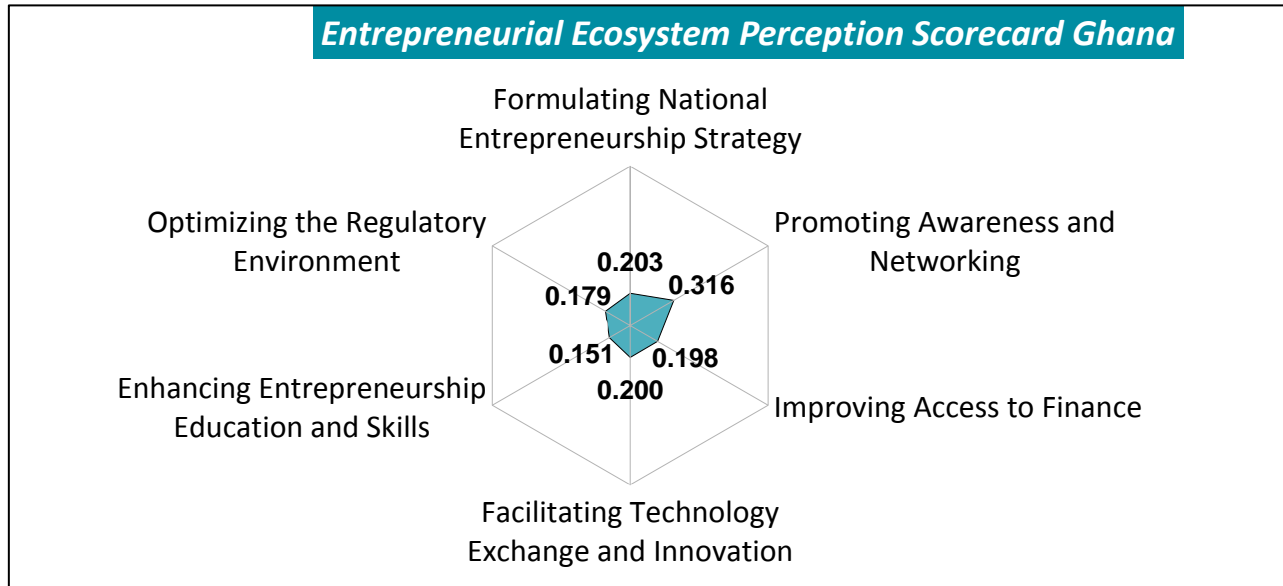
Entrepreneurial Ecosystem Perception Scorecard Ghana

Formulating National Entrepreneurship Strategy

Promoting Awareness and Networking

Improving Access to Finance

Facilitating Technology Exchange and Innovation

Enhancing Entrepreneurship Education and Skills

Optimizing the Regulatory Environment

0.203
0.316
0.198
0.200
0.151
0.179